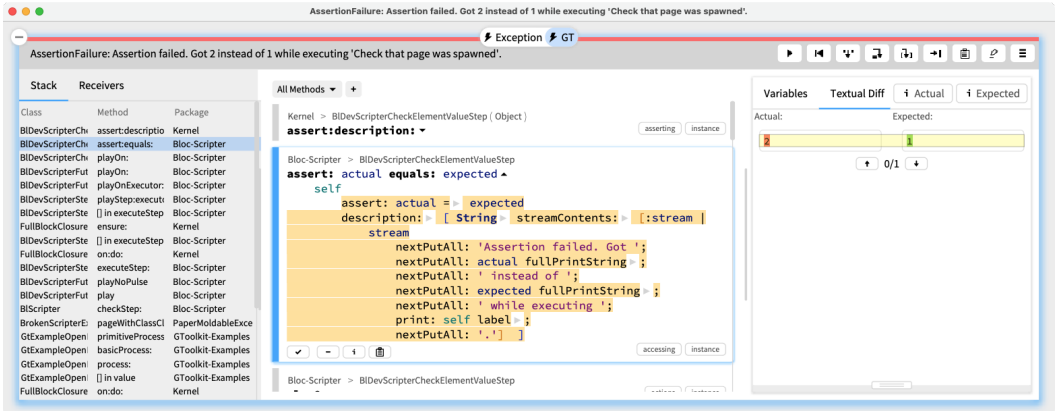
AssertionFailure: Assertion failed. Got 2 instead of 1 while executing 'Check that page was spawned'.

Exception GT

AssertionFailure: Assertion failed. Got 2 instead of 1 while executing 'Check that page was spawned'.

Stack Receivers

| Class | Method | Package |
|---|---|---|
| BlDevScripterChe | assert:descriptio | Kernel |
| BlDevScripterChe | assert:equals: | Bloc-Scripter |
| BlDevScripterChe | playOn: | Bloc-Scripter |
| BlDevScripterFut | playOn: | Bloc-Scripter |
| BlDevScripterFut | playOnExecutor: | Bloc-Scripter |
| BlDevScripterSte | playStep:execut | Bloc-Scripter |
| BlDevScripterSte | [] in executeStep | Bloc-Scripter |
| FullBlockClosure | ensure: | Kernel |
| BlDevScripterSte | [] in executeStep | Bloc-Scripter |
| FullBlockClosure | on:do: | Kernel |
| BlDevScripterSte | executeStep: | Bloc-Scripter |
| BlDevScripterFut | playNoPulse | Bloc-Scripter |
| BlDevScripterFut | play | Bloc-Scripter |
| BlScripter | checkStep: | Bloc-Scripter |
| BrokenScripterEx | pageWithClassCl | PaperMoldableExce |
| GtExampleOpen | primitiveProcess | GToolkit-Examples |
| GtExampleOpen | basicProcess: | GToolkit-Examples |
| GtExampleOpen | process: | GToolkit-Examples |
| GtExampleOpen | [] in value | GToolkit-Examples |
| FullBlockClosure | on:do: | Kernel |

All Methods +

Kernel > BlDevScripterCheckElementValueStep ( Object )
assert:description:
asserting instance

Bloc-Scripter > BlDevScripterCheckElementValueStep
assert: actual equals: expected
self
assert: actual = expected
description: [ String streamContents: [:stream |
stream
nextPutAll: 'Assertion failed. Got ';
nextPutAll: actual fullPrintString;
nextPutAll: ' instead of ';
nextPutAll: expected fullPrintString;
nextPutAll: ' while executing ';
print: self label;
nextPutAll: '.'] ]
accessing instance

Bloc-Scripter > BlDevScripterCheckElementValueStep

Variables Textual Diff Actual Expected
Actual: Expected:
2 1
0/1